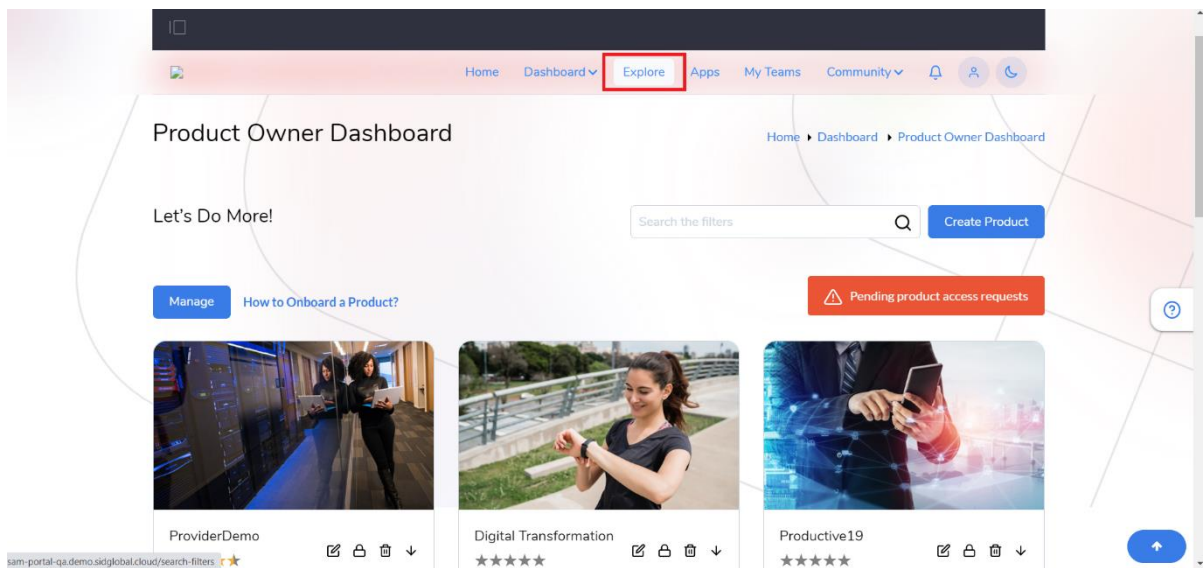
Home Dashboard Explore Apps My Teams Community

Product Owner Dashboard

Home ▸ Dashboard ▸ Product Owner Dashboard

Let's Do More!

Search the filters

Create Product

Manage

How to Onboard a Product?

Pending product access requests

ProviderDemo

Digital Transformation

★★★★★

Productive19

★★★★★

sam-portal-qa.demo.sidglobal.cloud/search-filters